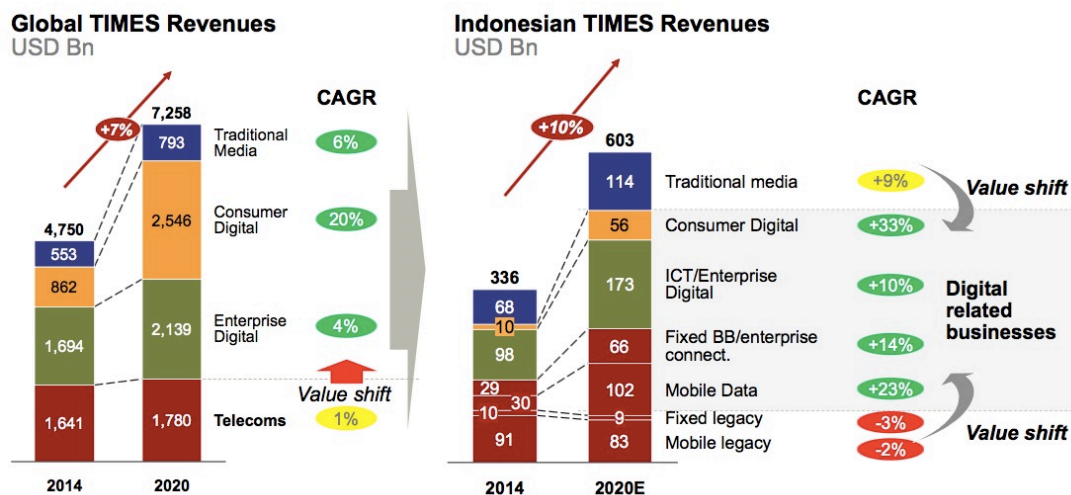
Global TIMES Revenues
USD Bn

+7%

7,258

4,750

| | 2014 | 2020 | | CAGR |
|---|---|---|---|---|
| Traditional Media | 553 | 793 | Traditional Media | 6% |
| Consumer Digital | 862 | 2,546 | Consumer Digital | 20% |
| Enterprise Digital | 1,694 | 2,139 | Enterprise Digital | 4% |
| Telecoms | 1,641 | 1,780 | Telecoms | 1% |

CAGR

Value shift

2014 2020

Indonesian TIMES Revenues
USD Bn

+10%

603

336

| | 2014 | 2020E | CAGR |
|---|---|---|---|
| Traditional media | 68 | 114 | +9% |
| Consumer Digital | 10 | 56 | +33% |
| ICT/Enterprise Digital | 98 | 173 | +10% |
| Fixed BB/enterprise connect. | 29 | 66 | +14% |
| Mobile Data | 30 | 102 | +23% |
| Fixed legacy | 10 | 9 | -3% |
| Mobile legacy | 91 | 83 | -2% |

CAGR

Value shift

Digital related businesses

Value shift

2014 2020E